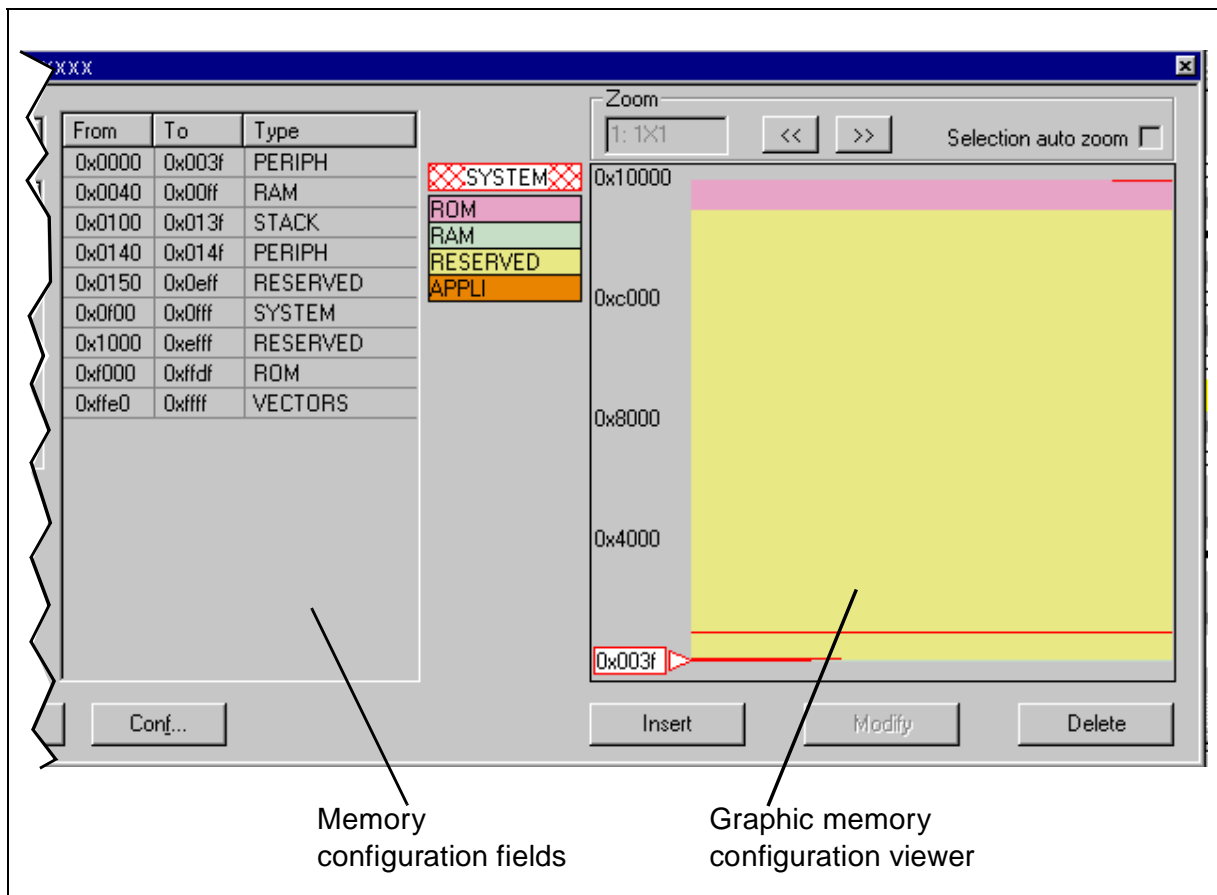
xxxx

| From | To | Type |
|---|---|---|
| 0x0000 | 0x003f | PERIPH |
| 0x0040 | 0x00ff | RAM |
| 0x0100 | 0x013f | STACK |
| 0x0140 | 0x014f | PERIPH |
| 0x0150 | 0x0eff | RESERVED |
| 0x0f00 | 0x0fff | SYSTEM |
| 0x1000 | 0xefff | RESERVED |
| 0xf000 | 0xffdf | ROM |
| 0xffe0 | 0xffff | VECTORS |

SYSTEM
ROM
RAM
RESERVED
APPLI

Zoom
1: 1X1
<<
>>
Selection auto zoom

0x10000
0xc000
0x8000
0x4000
0x003f

Conf...
Insert
Modify
Delete

Memory configuration fields

Graphic memory configuration viewer